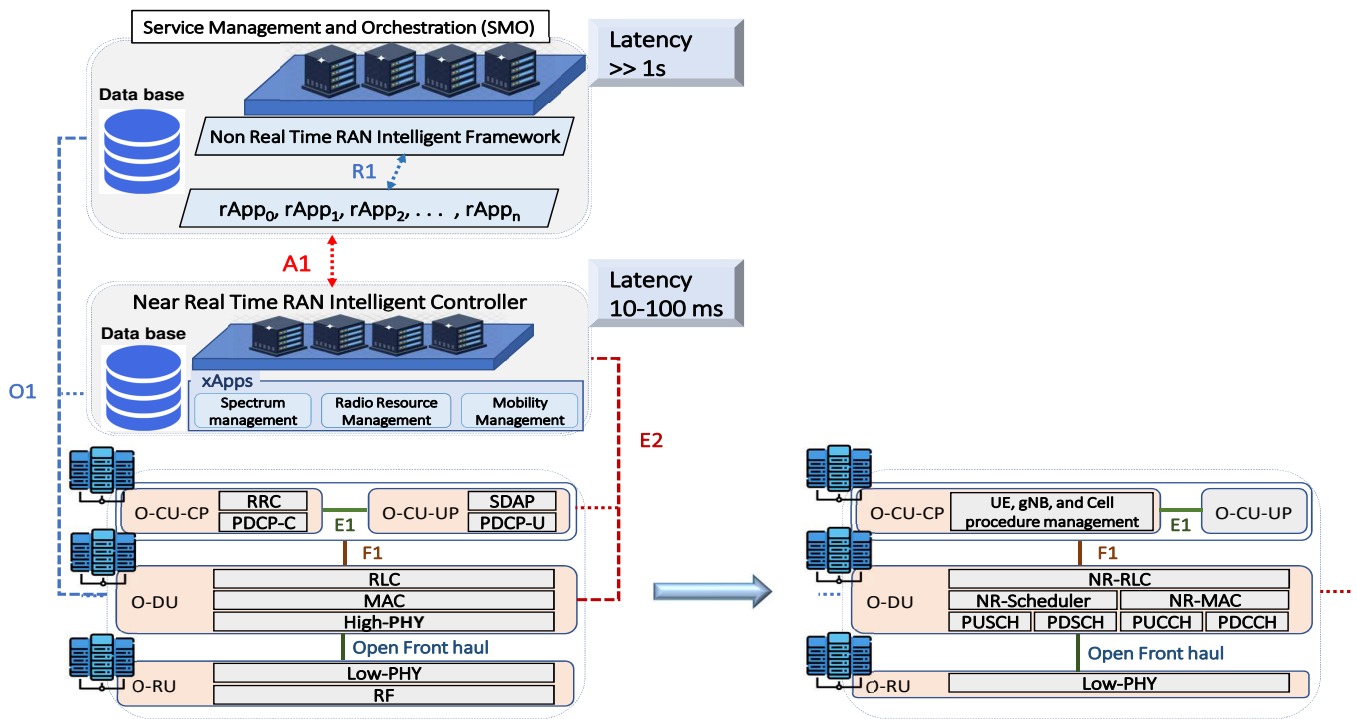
Service Management and Orchestration (SMO)

Latency >> 1s

Data base

Non Real Time RAN Intelligent Framework

R1

rApp$_0$, rApp$_1$, rApp$_2$, . . . , rApp$_n$

A1

Latency 10-100 ms

Near Real Time RAN Intelligent Controller

Data base

xApps

Spectrum management

Radio Resource Management

Mobility Management

O1

E2

O-CU-CP

RRC

PDCP-C

E1

O-CU-UP

SDAP

PDCP-U

F1

O-DU

RLC

MAC

High-PHY

Open Front haul

O-RU

Low-PHY

RF

O-CU-CP

UE, gNB, and Cell procedure management

E1

O-CU-UP

F1

O-DU

NR-RLC

NR-Scheduler

NR-MAC

PUSCH

PDSCH

PUCCH

PDCCH

Open Front haul

O-RU

Low-PHY